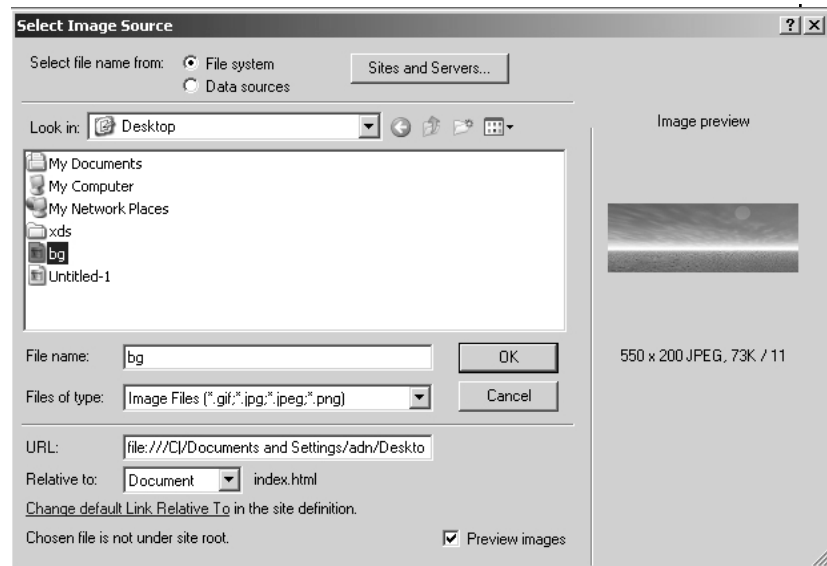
Select Image Source

?|X

Select file name from: File system Data sources

Sites and Servers...

Look in: Desktop

My Documents
My Computer
My Network Places
xds
bg
Untitled-1

File name: bg

OK

Files of type: Image Files (*.gif;*.jpg;*.jpeg;*.png)

Cancel

URL: file:///C|/Documents and Settings/adn/Deskto

Relative to: Document index.html

Change default Link Relative To in the site definition.

Chosen file is not under site root.

Preview images

Image preview

550 x 200 JPEG, 73K / 11